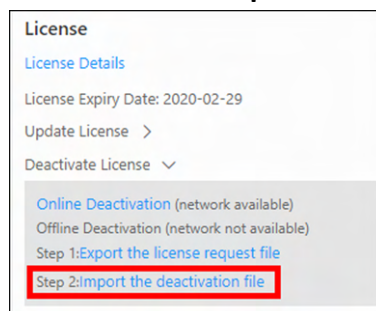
License

License Details

License Expiry Date: 2020-02-29

Update License >

Deactivate License ∨

Online Deactivation (network available)

Offline Deactivation (network not available)

Step 1:Export the license request file

Step 2:Import the deactivation file